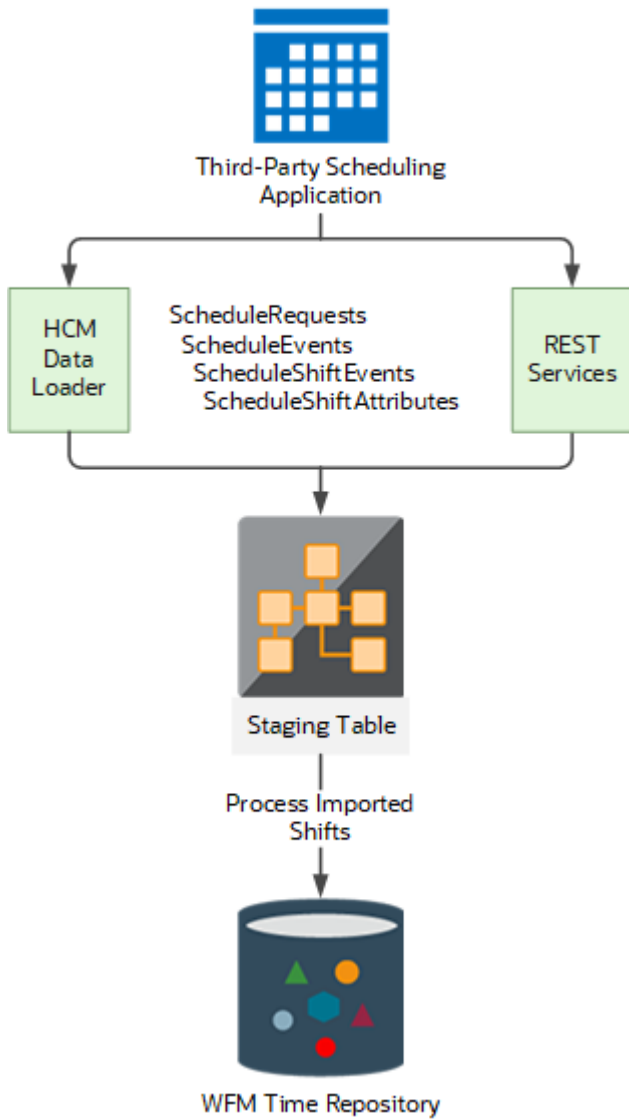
Third-Party Scheduling Application

HCM Data Loader

ScheduleRequests
ScheduleEvents
ScheduleShiftEvents
ScheduleShiftAttributes

REST Services

Staging Table

Process Imported Shifts

WFM Time Repository